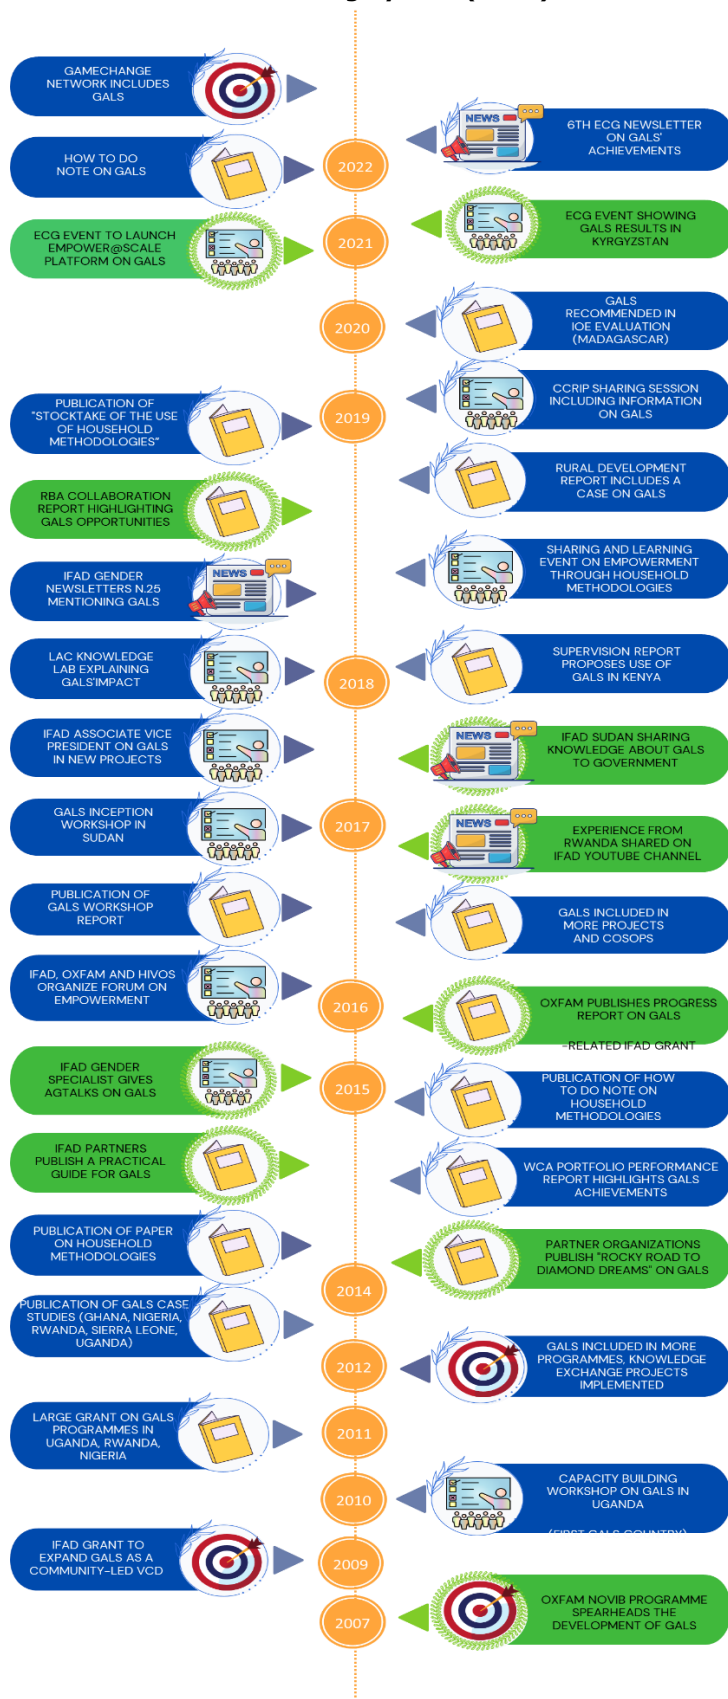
GAMECHANGE NETWORK INCLUDES GALS

NEWS

6TH ECG NEWSLETTER ON GALS' ACHIEVEMENTS

HOW TO DO NOTE ON GALS

2022

ECG EVENT TO LAUNCH EMPOWER@SCALE PLATFORM ON GALS

2021

ECG EVENT SHOWING GALS RESULTS IN KYRGYZSTAN

GALS RECOMMENDED IN IOE EVALUATION (MADAGASCAR)

2020

PUBLICATION OF "STOCKTAKE OF THE USE OF HOUSEHOLD METHODOLOGIES"

2019

CCRIP SHARING SESSION INCLUDING INFORMATION ON GALS

RURAL DEVELOPMENT REPORT INCLUDES A CASE ON GALS

RBA COLLABORATION REPORT HIGHLIGHTING GALS OPPORTUNITIES

IFAD GENDER NEWSLETTERS N.25 MENTIONING GALS

NEWS

SHARING AND LEARNING EVENT ON EMPOWERMENT THROUGH HOUSEHOLD METHODOLOGIES

LAC KNOWLEDGE LAB EXPLAINING GALS'IMPACT

2018

SUPERVISION REPORT PROPOSES USE OF GALS IN KENYA

IFAD ASSOCIATE VICE PRESIDENT ON GALS IN NEW PROJECTS

NEWS

IFAD SUDAN SHARING KNOWLEDGE ABOUT GALS TO GOVERNMENT

GALS INCEPTION WORKSHOP IN SUDAN

2017

NEWS

EXPERIENCE FROM RWANDA SHARED ON IFAD YOUTUBE CHANNEL

PUBLICATION OF GALS WORKSHOP REPORT

GALS INCLUDED IN MORE PROJECTS AND COSOPS

IFAD, OXFAM AND HIVOS ORGANIZE FORUM ON EMPOWERMENT

2016

OXFAM PUBLISHES PROGRESS REPORT ON GALS

-RELATED IFAD GRANT

IFAD GENDER SPECIALIST GIVES AGTALKS ON GALS

2015

PUBLICATION OF HOW TO DO NOTE ON HOUSEHOLD METHODOLOGIES

IFAD PARTNERS PUBLISH A PRACTICAL GUIDE FOR GALS

WCA PORTFOLIO PERFORMANCE REPORT HIGHLIGHTS GALS ACHIEVEMENTS

PUBLICATION OF PAPER ON HOUSEHOLD METHODOLOGIES

PARTNER ORGANIZATIONS PUBLISH "ROCKY ROAD TO DIAMOND DREAMS" ON GALS

2014

PUBLICATION OF GALS CASE STUDIES (GHANA, NIGERIA, RWANDA, SIERRA LEONE, UGANDA)

2012

GALS INCLUDED IN MORE PROGRAMMES, KNOWLEDGE EXCHANGE PROJECTS IMPLEMENTED

LARGE GRANT ON GALS PROGRAMMES IN UGANDA, RWANDA, NIGERIA

2011

2010

CAPACITY BUILDING WORKSHOP ON GALS IN UGANDA

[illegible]

IFAD GRANT TO EXPAND GALS AS A COMMUNITY-LED VCD

2009

2007

OXFAM NOVIB PROGRAMME SPEARHEADS THE DEVELOPMENT OF GALS